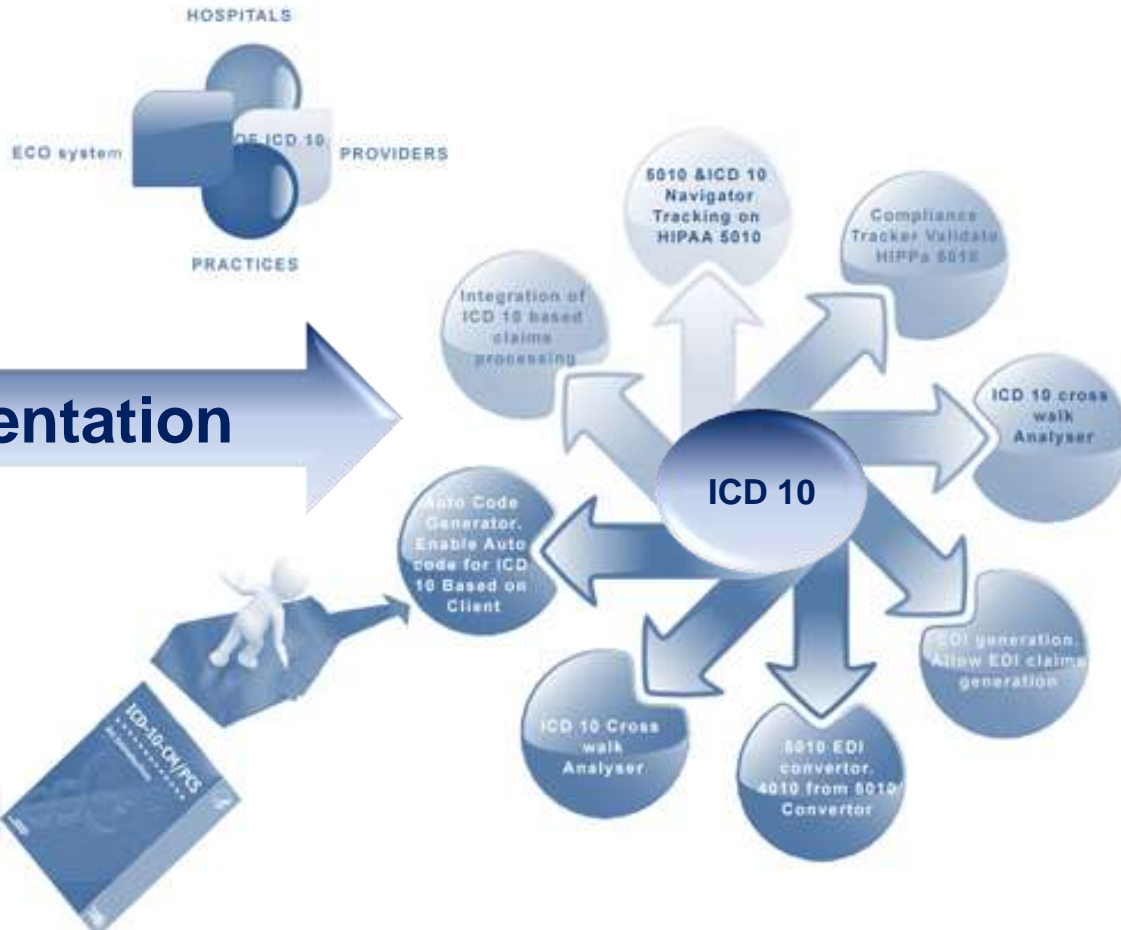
HOSPITALS

ECO system

OF ICD 10

PROVIDERS

PRACTICES

entation

5010 &ICD 10 Navigator Tracking on HIPAA 5010

Compliance Tracker Validate HIPPa 5010

Integration of ICD 10 based claims processing

ICD 10 cross walk Analyser

ICD 10

Auto Code Generator. Enable Auto code for ICD 10 Based on Client

EDI generation. Allow EDI claims generation

ICD 10 Cross walk Analyser

5010 EDI convertor. 4010 from 5010 Convertor

ICD-10-CM/PCS